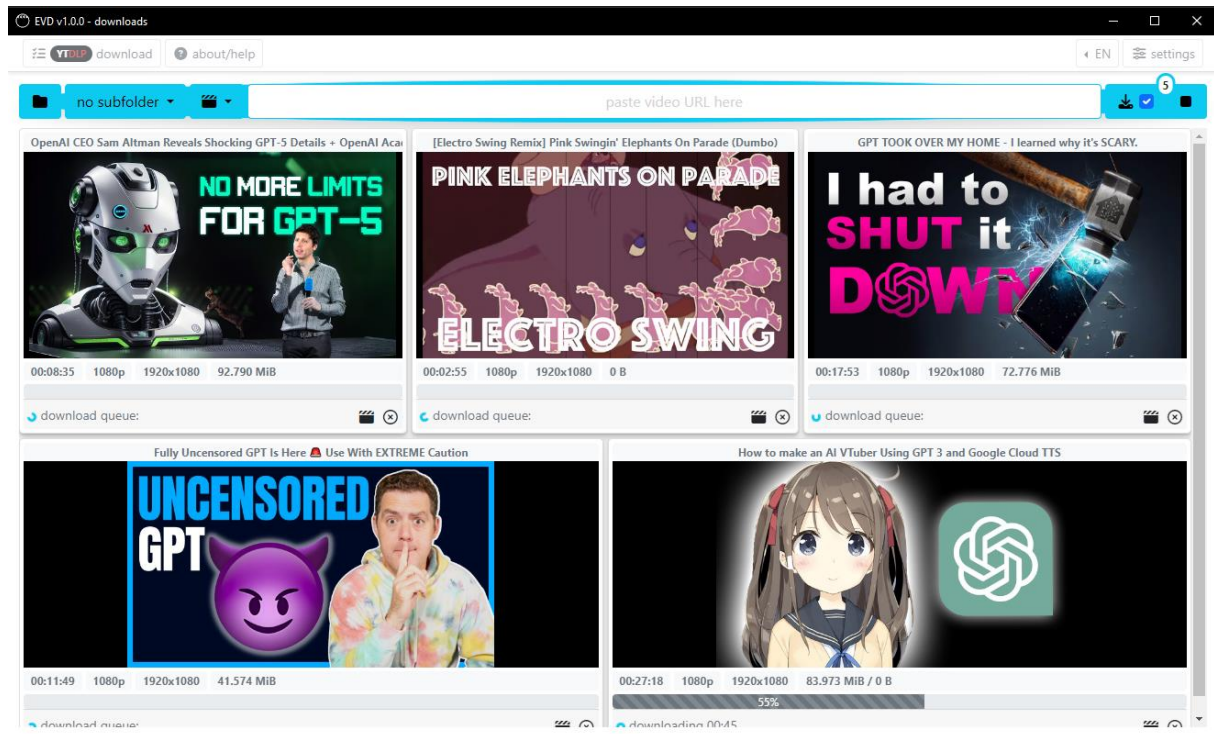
EVD v1.0.0 - downloads

YTDLP download
about/help
EN
settings

no subfolder
paste video URL here
5

OpenAI CEO Sam Altman Reveals Shocking GPT-5 Details + OpenAI Aca
NO MORE LIMITS FOR GPT-5
00:08:35 1080p 1920x1080 92.790 MiB
download queue:

[Electro Swing Remix] Pink Swingin' Elephants On Parade (Dumbo)
PINK ELEPHANTS ON PARADE
ELECTRO SWING
00:02:55 1080p 1920x1080 0 B
download queue:

GPT TOOK OVER MY HOME - I learned why it's SCARY.
I had to SHUT it DOWN
00:17:53 1080p 1920x1080 72.776 MiB
download queue:

Fully Uncensored GPT Is Here Use With EXTREME Caution
UNCENSORED GPT
00:11:49 1080p 1920x1080 41.574 MiB
download queue:

How to make an AI VTuber Using GPT 3 and Google Cloud TTS
00:27:18 1080p 1920x1080 83.973 MiB / 0 B
55%
downloading 00:45